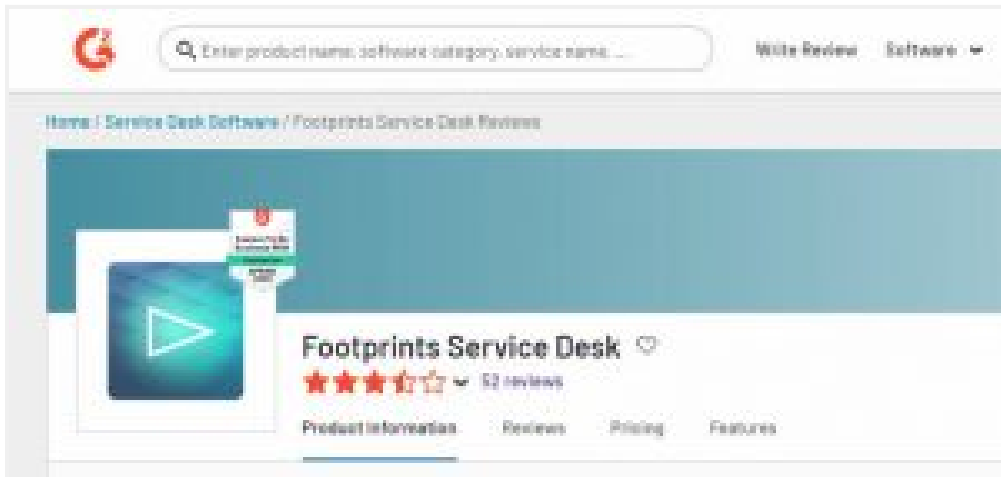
G2

Enter product name, software category, service name, ...

Write Review Software

Home / Service Desk Software / Footprints Service Desk Reviews

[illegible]

Footprints Service Desk

52 reviews

Product Information Reviews Pricing Features